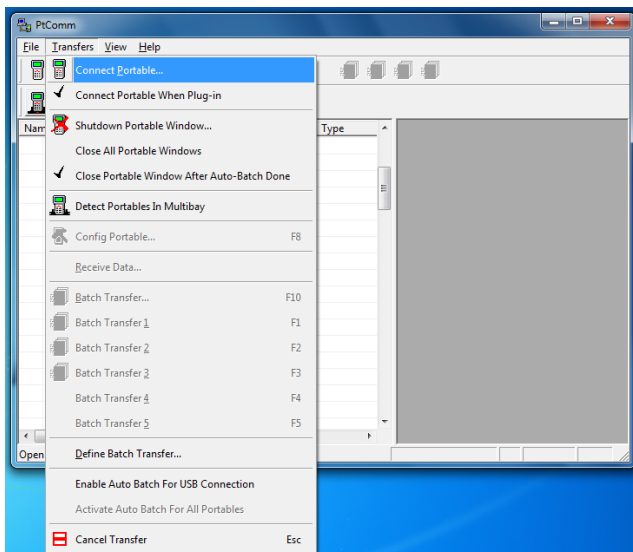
PtComm

File Transfers View Help

Nam

Type

Open

Connect Portable...
Connect Portable When Plug-in
Shutdown Portable Window...
Close All Portable Windows
Close Portable Window After Auto-Batch Done
Detect Portables In Multibay
Config Portable... F8
Receive Data...
Batch Transfer... F10
Batch Transfer 1 F1
Batch Transfer 2 F2
Batch Transfer 3 F3
Batch Transfer 4 F4
Batch Transfer 5 F5
Define Batch Transfer...
Enable Auto Batch For USB Connection
Activate Auto Batch For All Portables
Cancel Transfer Esc